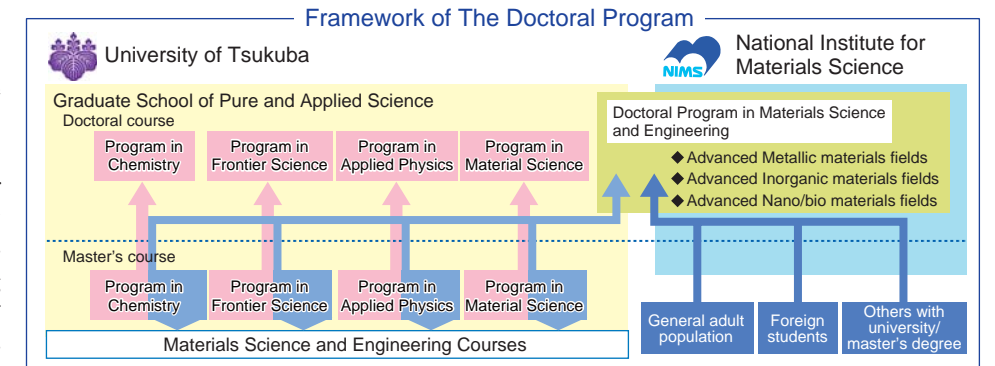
Framework of The Doctoral Program

University of Tsukuba

NIMS National Institute for Materials Science

Graduate School of Pure and Applied Science

Doctoral course

Program in Chemistry

Program in Frontier Science

Program in Applied Physics

Program in Material Science

Doctoral Program in Materials Science and Engineering

◆ Advanced Metallic materials fields
◆ Advanced Inorganic materials fields
◆ Advanced Nano/bio materials fields

Master's course

Program in Chemistry

Program in Frontier Science

Program in Applied Physics

Program in Material Science

Materials Science and Engineering Courses

General adult population

Foreign students

Others with university/ master's degree